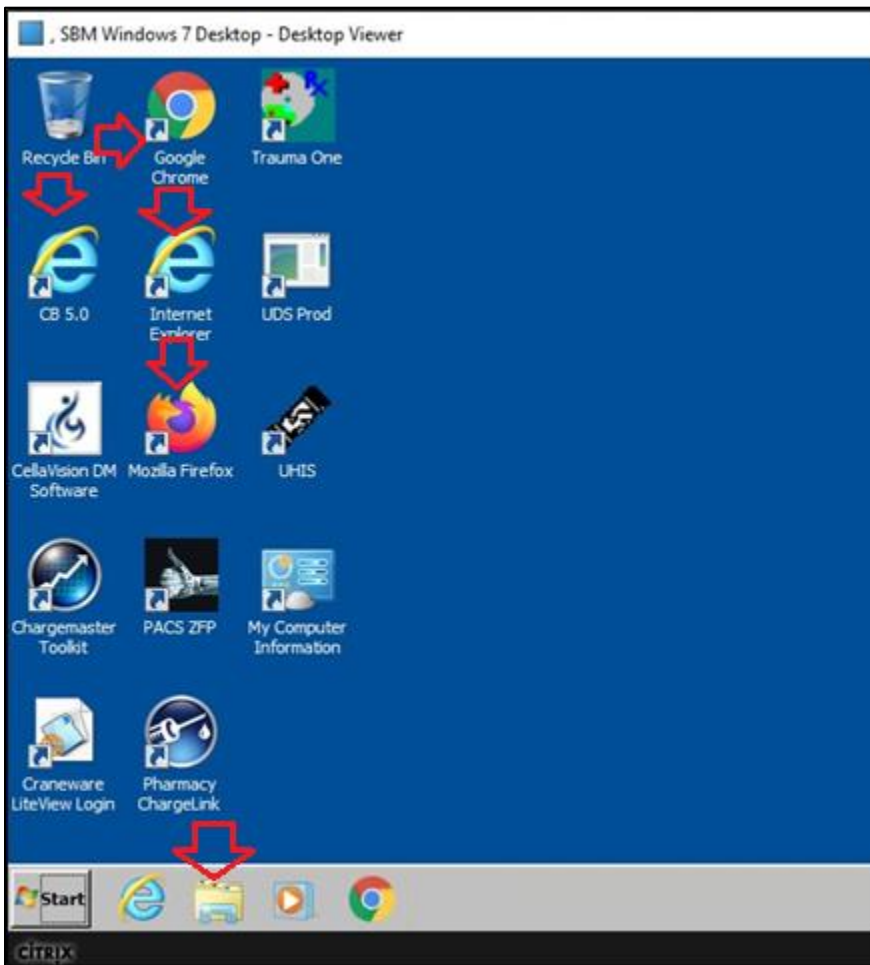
, SBM Windows 7 Desktop - Desktop Viewer

Recycle Bin

Google Chrome

Trauma One

CB 5.0

Internet Explorer

UDS Prod

CellaVision DM Software

Mozilla Firefox

UHIS

Chargemaster Toolkit

PACS ZFP

My Computer Information

Craneware LiteView Login

Pharmacy ChargeLink

Start

CITRIX